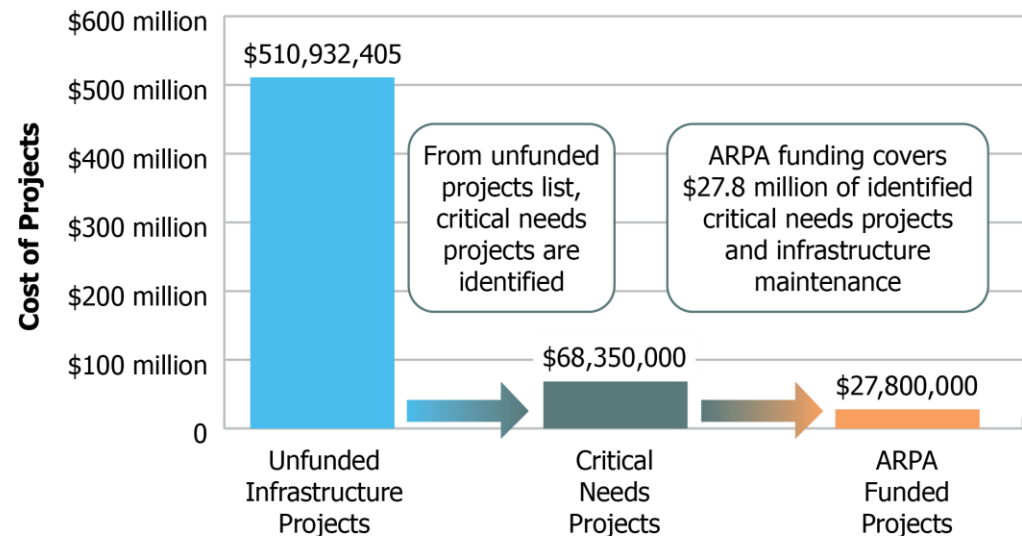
Cost of Projects

$600 million
$500 million
$400 million
$300 million
$200 million
$100 million
0

$510,932,405

From unfunded projects list, critical needs projects are identified

ARPA funding covers $27.8 million of identified critical needs projects and infrastructure maintenance

$68,350,000

$27,800,000

Unfunded Infrastructure Projects

Critical Needs Projects

ARPA Funded Projects